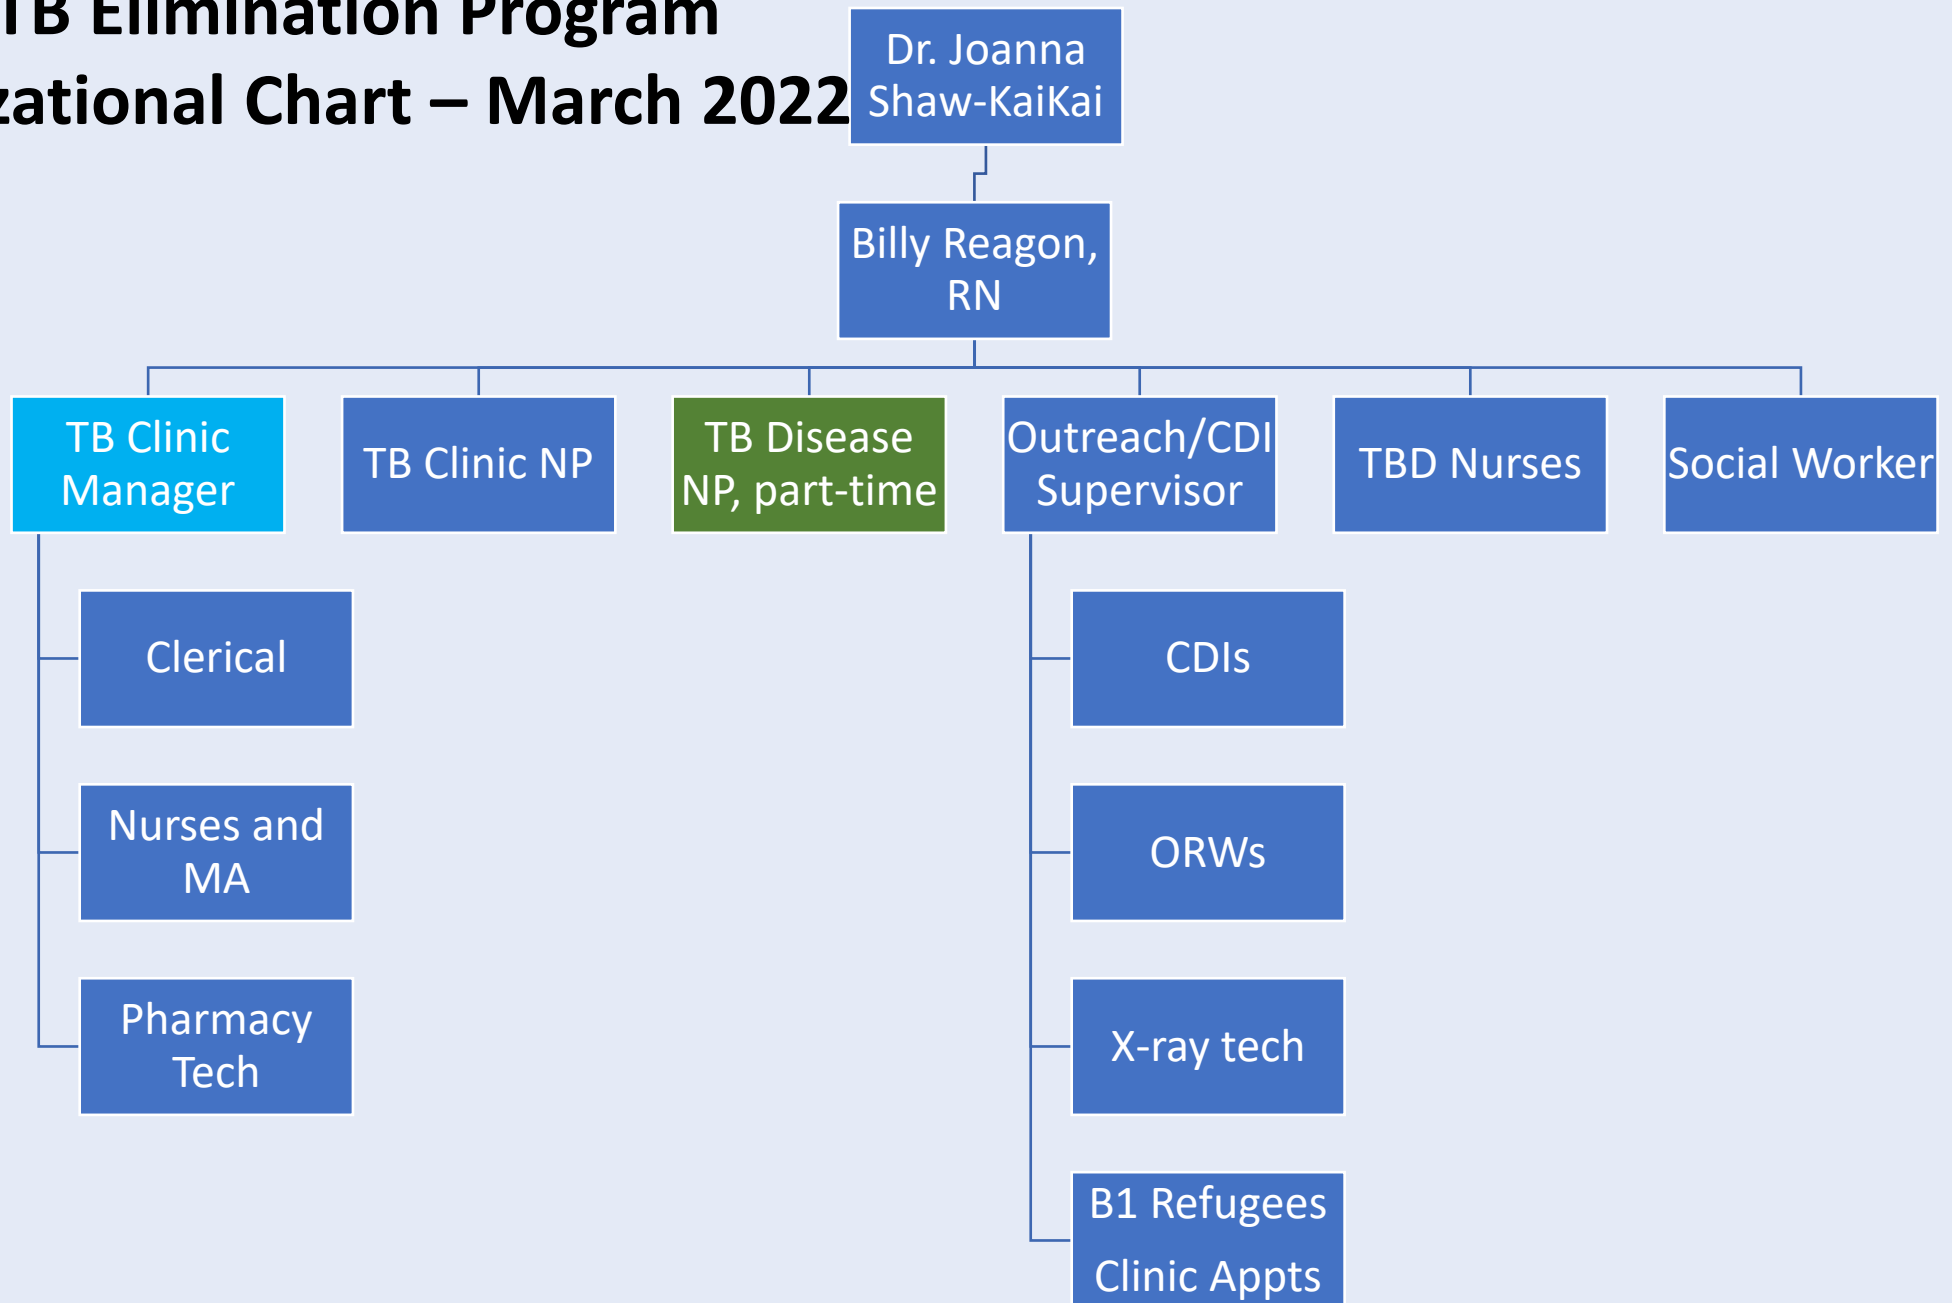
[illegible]TB Elimination Program
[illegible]zational Chart – March 2022

Dr. Joanna Shaw-KaiKai

Billy Reagon, RN

TB Clinic Manager

TB Clinic NP

TB Disease NP, part-time

Outreach/CDI Supervisor

TBD Nurses

Social Worker

Clerical

Nurses and MA

Pharmacy Tech

CDIs

ORWs

X-ray tech

B1 Refugees Clinic Appts